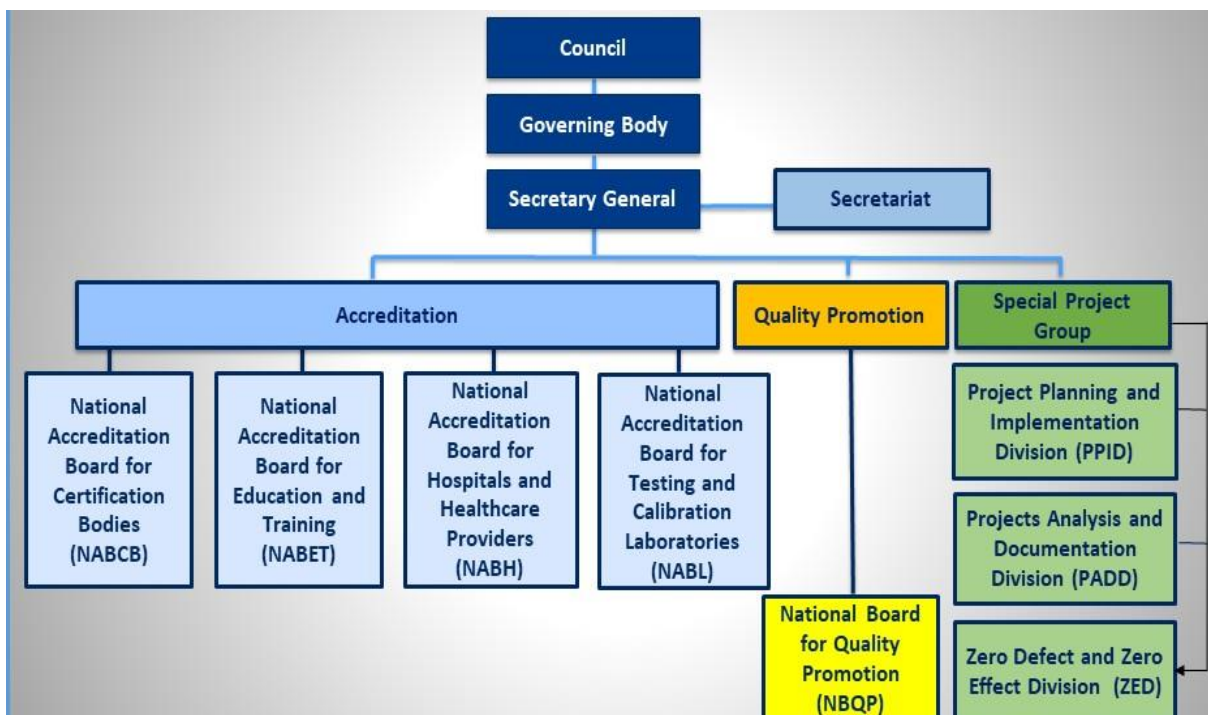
Council

Governing Body

Secretary General

Secretariat

Accreditation

Quality Promotion

Special Project Group

National Accreditation Board for Certification Bodies (NABCB)

National Accreditation Board for Education and Training (NABET)

National Accreditation Board for Hospitals and Healthcare Providers (NABH)

National Accreditation Board for Testing and Calibration Laboratories (NABL)

Project Planning and Implementation Division (PPID)

Projects Analysis and Documentation Division (PADD)

National Board for Quality Promotion (NBQP)

Zero Defect and Zero Effect Division (ZED)